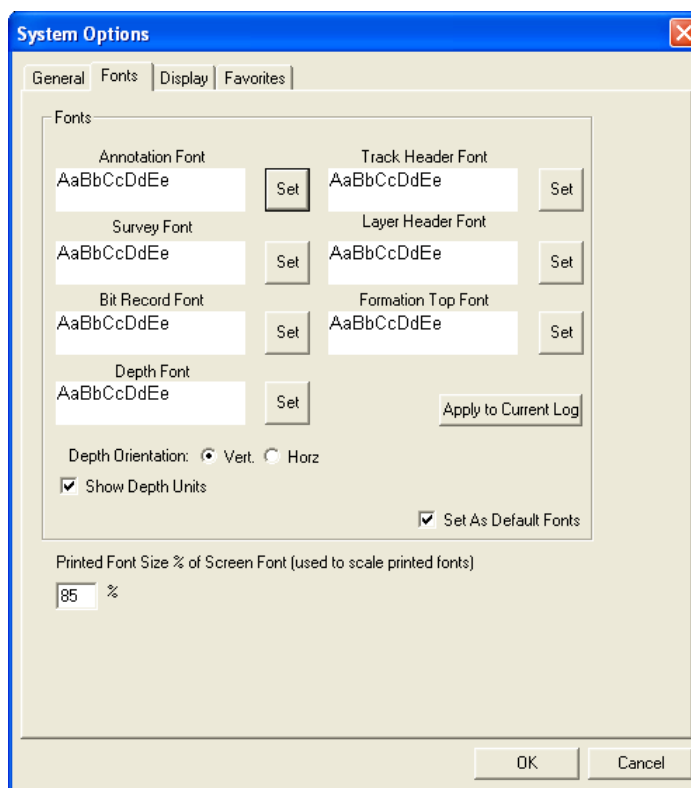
System Options

General Fonts Display Favorites

Fonts

Annotation Font
AaBbCcDdEe
Set

Track Header Font
AaBbCcDdEe
Set

Survey Font
AaBbCcDdEe
Set

Layer Header Font
AaBbCcDdEe
Set

Bit Record Font
AaBbCcDdEe
Set

Formation Top Font
AaBbCcDdEe
Set

Depth Font
AaBbCcDdEe
Set

Apply to Current Log

Depth Orientation: Vert. Horz

Show Depth Units

Set As Default Fonts

Printed Font Size % of Screen Font (used to scale printed fonts)

85 %

OK Cancel